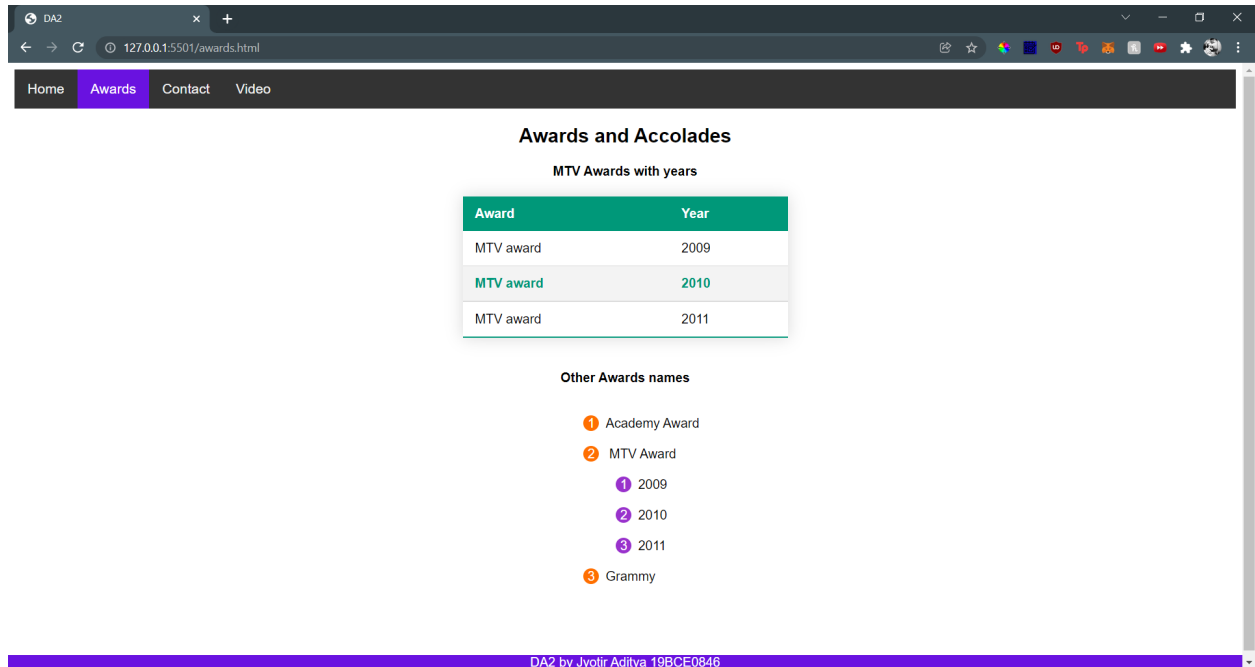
DA2
127.0.0.1:5501/awards.html

Home Awards Contact Video

Awards and Accolades

MTV Awards with years

| Award | Year |
|---|---|
| MTV award | 2009 |
| MTV award | 2010 |
| MTV award | 2011 |

Other Awards names

1 Academy Award
2 MTV Award
1 2009
2 2010
3 2011
3 Grammy

DA2 by Jyotir Aditya 19BCE0846